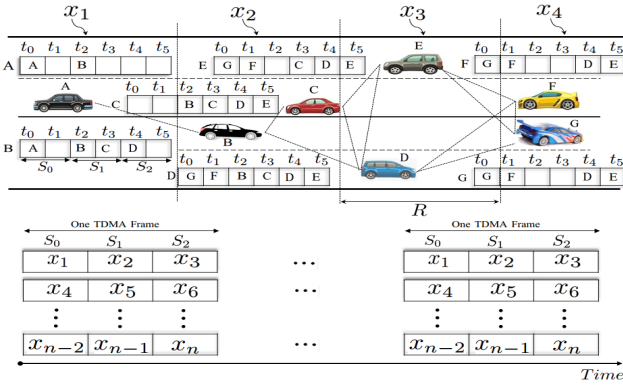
$x_1$ $x_2$ $x_3$ $x_4$

A $t_0$ $t_1$ $t_2$ $t_3$ $t_4$ $t_5$ A B

E $t_0$ $t_1$ $t_2$ $t_3$ $t_4$ $t_5$ G F C D E

E

F $t_0$ $t_1$ $t_2$ $t_3$ $t_4$ $t_5$ G F D E

A

C $t_0$ $t_1$ $t_2$ $t_3$ $t_4$ $t_5$ B C D E

C

F

G

B

B $t_0$ $t_1$ $t_2$ $t_3$ $t_4$ $t_5$ A B C D

$S_0$ $S_1$ $S_2$

D $t_0$ $t_1$ $t_2$ $t_3$ $t_4$ $t_5$ G F B C D E

D

G $t_0$ $t_1$ $t_2$ $t_3$ $t_4$ $t_5$ G F D E

$R$

One TDMA Frame

| $S_0$ | $S_1$ | $S_2$ |
|---|---|---|
| $x_1$ | $x_2$ | $x_3$ |
| $x_4$ | $x_5$ | $x_6$ |
| $\vdots$ | $\vdots$ | $\vdots$ |
| $x_{n-2}$ | $x_{n-1}$ | $x_n$ |

$\cdots$ $\cdots$ $\cdots$ $\cdots$

One TDMA Frame

| $S_0$ | $S_1$ | $S_2$ |
|---|---|---|
| $x_1$ | $x_2$ | $x_3$ |
| $x_4$ | $x_5$ | $x_6$ |
| $\vdots$ | $\vdots$ | $\vdots$ |
| $x_{n-2}$ | $x_{n-1}$ | $x_n$ |

Time